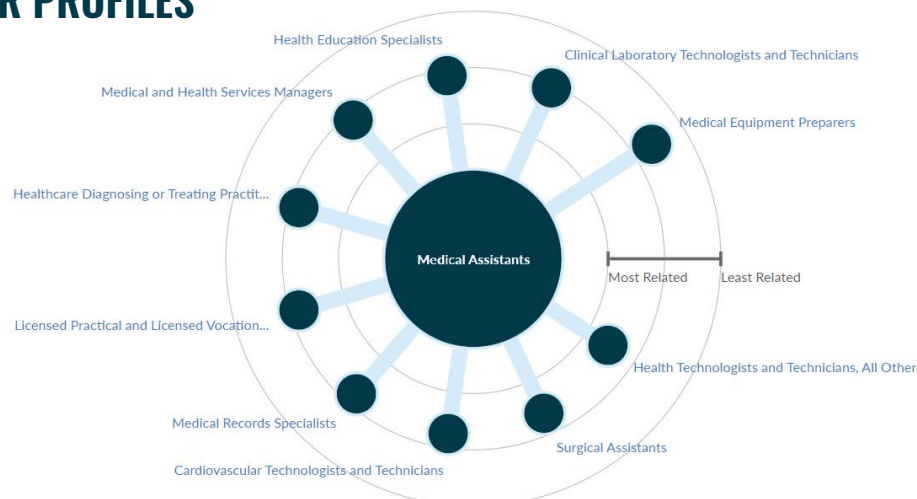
R PROFILES

Health Education Specialists

Clinical Laboratory Technologists and Technicians

Medical and Health Services Managers

Medical Equipment Preparers

Healthcare Diagnosing or Treating Practit...

Medical Assistants

Most Related

Least Related

Licensed Practical and Licensed Vocation...

Health Technologists and Technicians, All Other

Medical Records Specialists

Surgical Assistants

Cardiovascular Technologists and Technicians